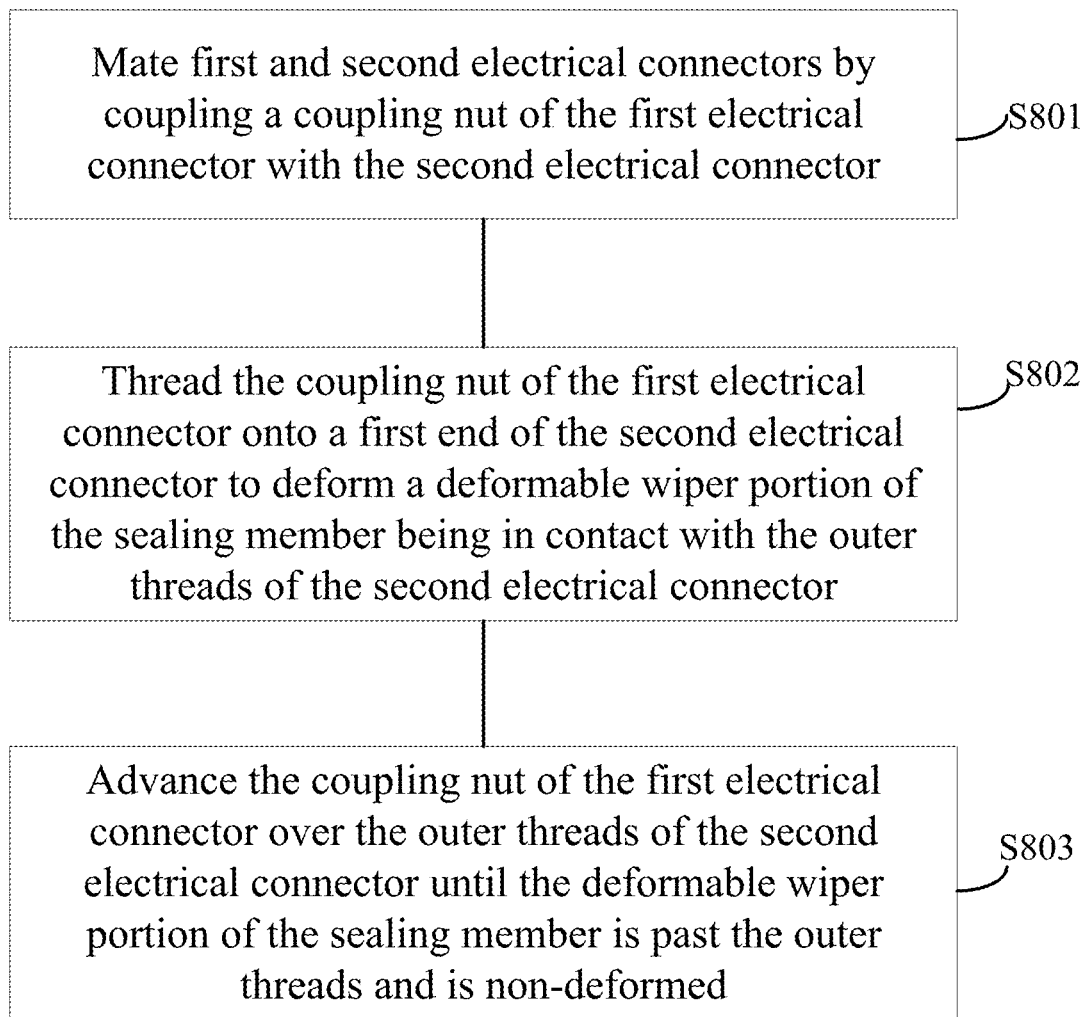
Mate first and second electrical connectors by coupling a coupling nut of the first electrical connector with the second electrical connector

S801

Thread the coupling nut of the first electrical connector onto a first end of the second electrical connector to deform a deformable wiper portion of the sealing member being in contact with the outer threads of the second electrical connector

S802

Advance the coupling nut of the first electrical connector over the outer threads of the second electrical connector until the deformable wiper portion of the sealing member is past the outer threads and is non-deformed

S803